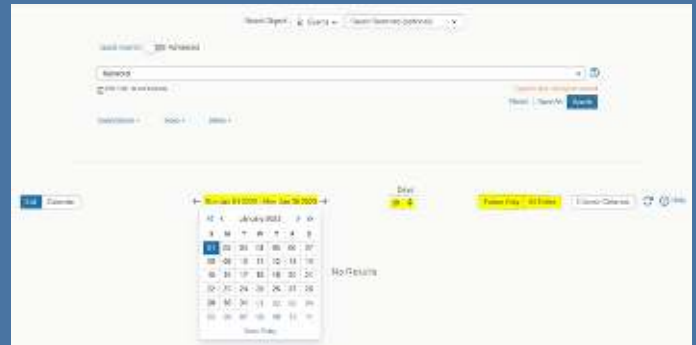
Search Object Events Saved Searches (optional)

Quick Search Advanced

Keyword

Search

List Calendar

← Sun Jan 01 2023 - Mon Jan 30 2023 →

« ‹ January 2023 › »

| S | M | T | W | T | F | S |
|---|---|---|---|---|---|---|
| 01 | 02 | 03 | 04 | 05 | 06 | 07 |
| 08 | 09 | 10 | 11 | 12 | 13 | 14 |
| 15 | 16 | 17 | 18 | 19 | 20 | 21 |
| 22 | 23 | 24 | 25 | 26 | 27 | 28 |
| 29 | 30 | 31 | 01 | 02 | 03 | 04 |
| 05 | 06 | 07 | 08 | 09 | 10 | 11 |

Select Today

Days

30

Future Only All Dates

No Results

Help